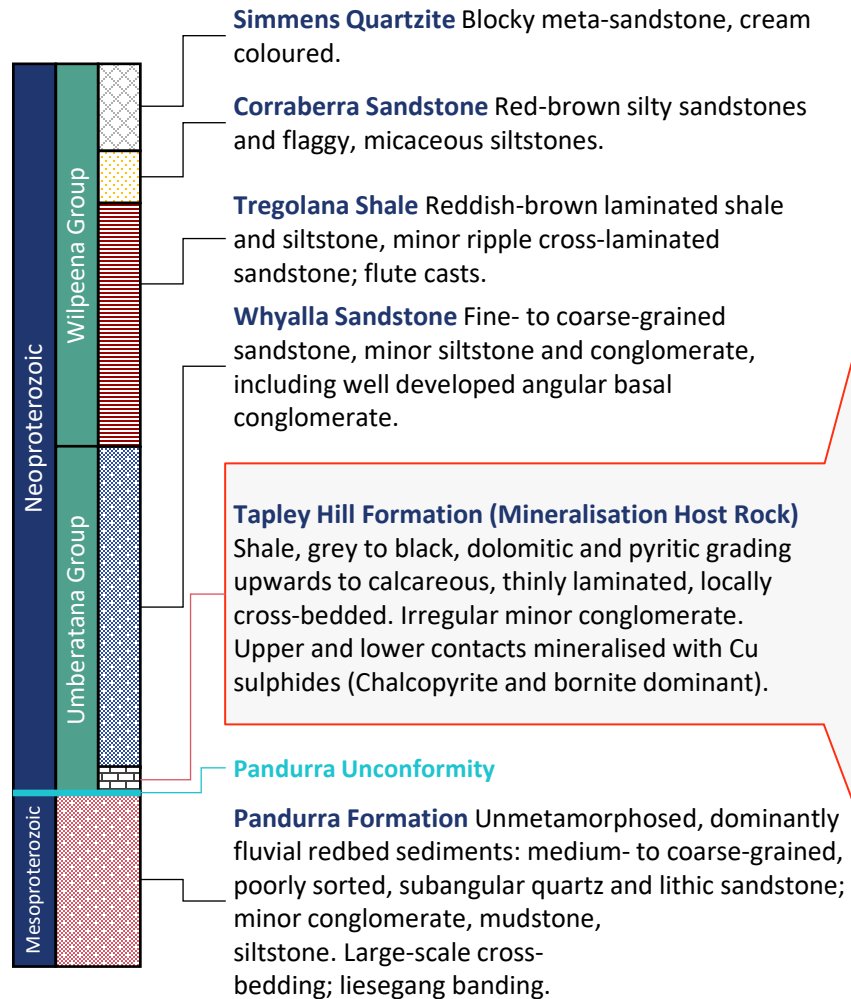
Neoproterozoic

Mesoproterozoic

Wilpeena Group

Umberatana Group

**Simmens Quartzite** Blocky meta-sandstone, cream coloured.

**Corraberra Sandstone** Red-brown silty sandstones and flaggy, micaceous siltstones.

**Tregolana Shale** Reddish-brown laminated shale and siltstone, minor ripple cross-laminated sandstone; flute casts.

**Whyalla Sandstone** Fine- to coarse-grained sandstone, minor siltstone and conglomerate, including well developed angular basal conglomerate.

**Tapley Hill Formation (Mineralisation Host Rock)** Shale, grey to black, dolomitic and pyritic grading upwards to calcareous, thinly laminated, locally cross-bedded. Irregular minor conglomerate. Upper and lower contacts mineralised with Cu sulphides (Chalcopyrite and bornite dominant).

**Pandurra Unconformity**

**Pandurra Formation** Unmetamorphosed, dominantly fluvial redbed sediments: medium- to coarse-grained, poorly sorted, subangular quartz and lithic sandstone; minor conglomerate, mudstone, siltstone. Large-scale cross-bedding; liesegang banding.